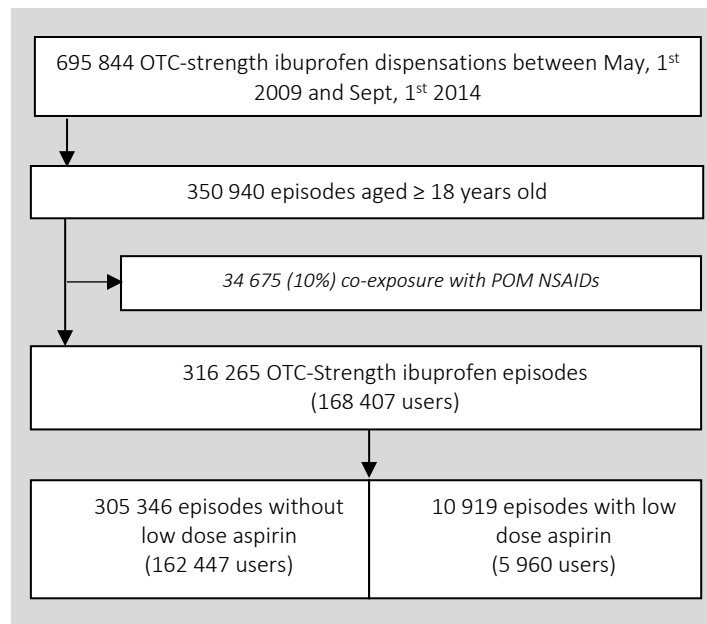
695 844 OTC-strength ibuprofen dispensations between May, 1$^{st}$ 2009 and Sept, 1$^{st}$ 2014

350 940 episodes aged ≥ 18 years old

34 675 (10%) co-exposure with POM NSAIDs

316 265 OTC-Strength ibuprofen episodes (168 407 users)

305 346 episodes without low dose aspirin (162 447 users)

10 919 episodes with low dose aspirin (5 960 users)